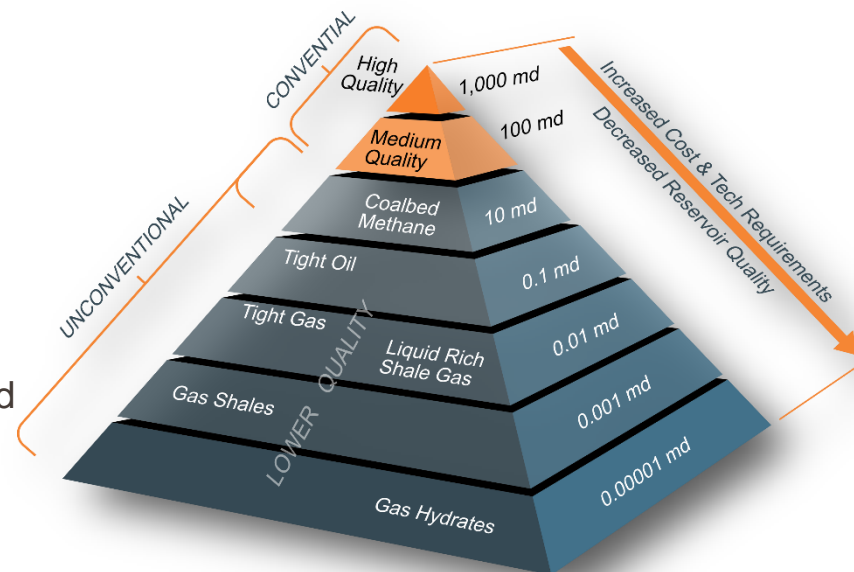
CONVENTIAL

UNCONVENTIONAL

d

High Quality

1,000 md

Medium Quality

100 md

Coalbed Methane

10 md

Tight Oil

0.1 md

Tight Gas

Liquid Rich Shale Gas

0.01 md

Gas Shales

0.001 md

LOWER QUALITY

Gas Hydrates

0.00001 md

Increased Cost & Tech Requirements

Decreased Reservoir Quality